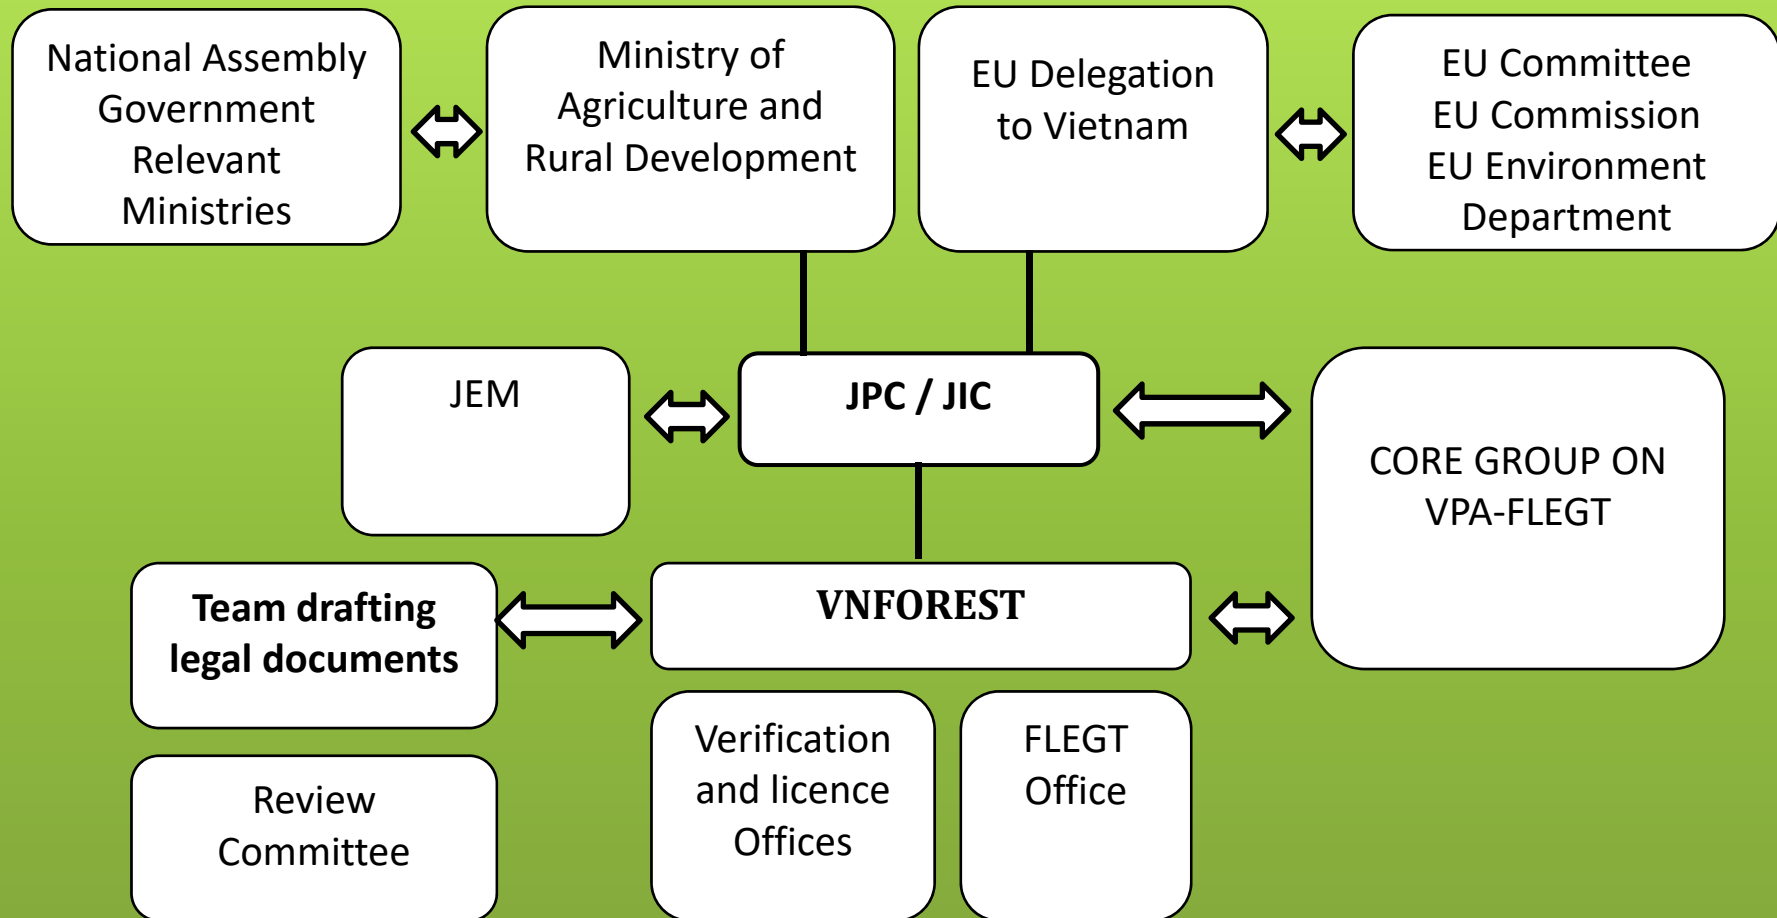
National Assembly
Government
Relevant
Ministries

Ministry of
Agriculture and
Rural Development

EU Delegation
to Vietnam

EU Committee
EU Commission
EU Environment
Department

JEM

JPC / JIC

CORE GROUP ON
VPA-FLEGT

Team drafting
legal documents

VNFOREST

Review
Committee

Verification
and licence
Offices

FLEGT
Office